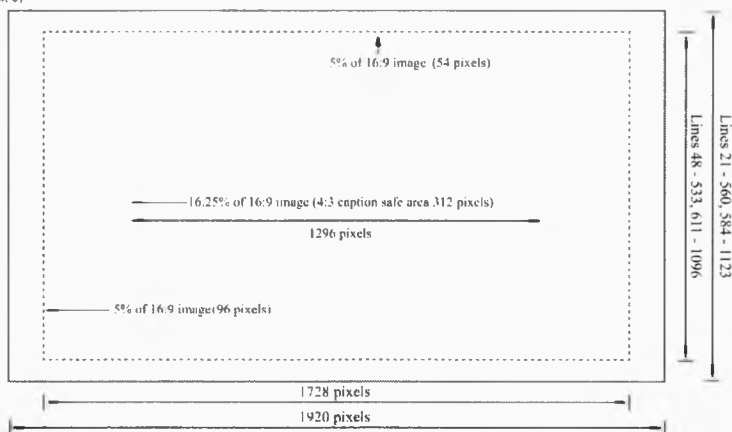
5% of 16:9 image (54 pixels)

16.25% of 16:9 image (4:3 caption safe area 312 pixels)

1296 pixels

5% of 16:9 image(96 pixels)

Lines 48 - 533, 611 - 1096

Lines 21 - 560, 584 - 1123

1728 pixels

1920 pixels